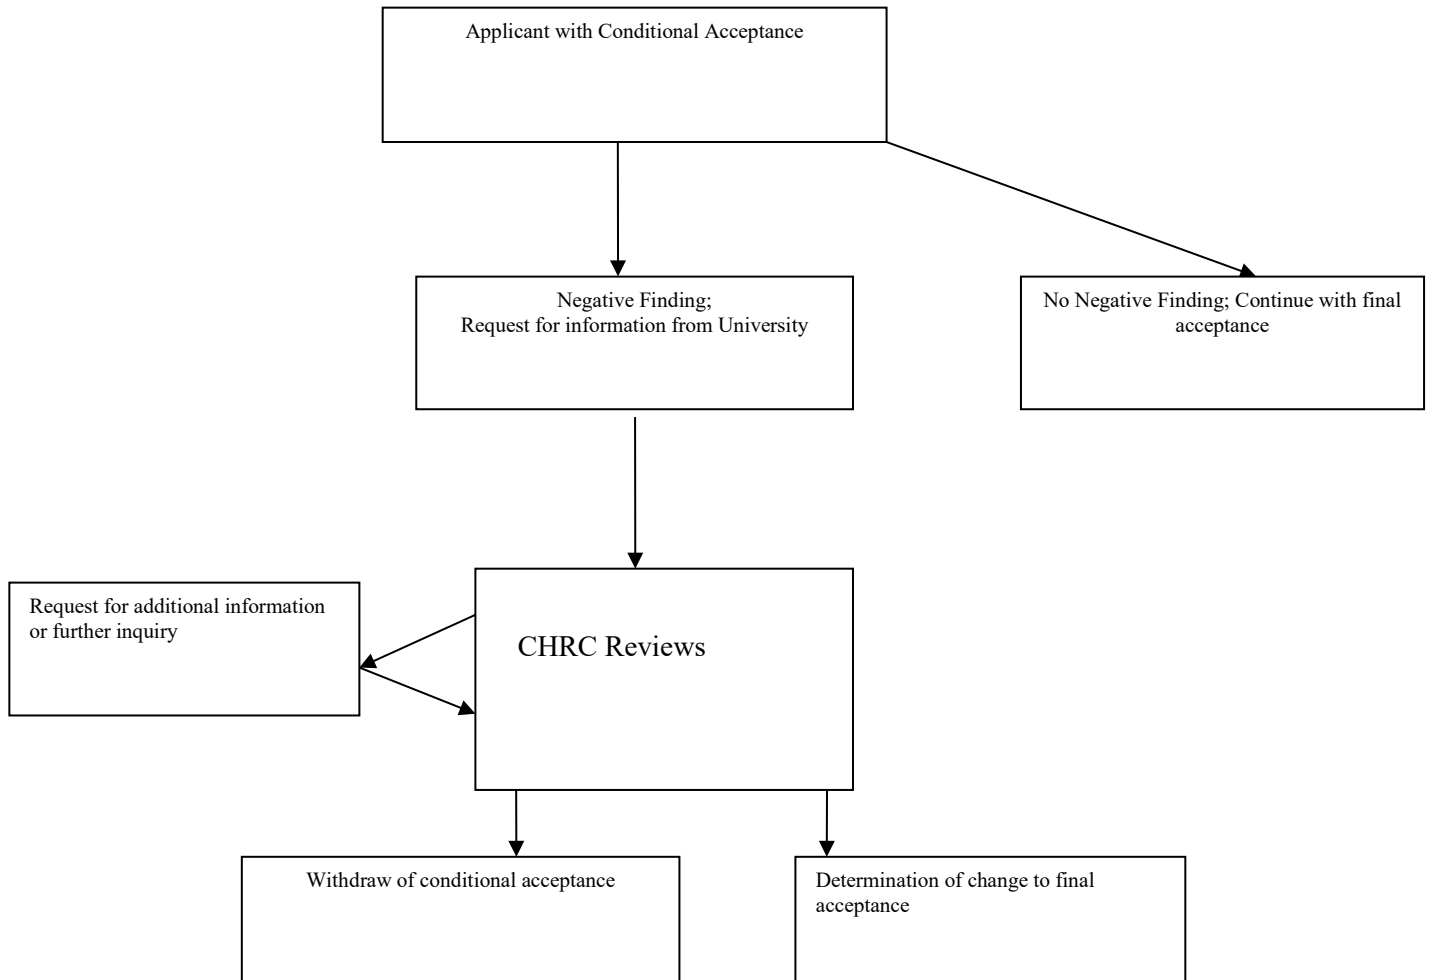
Applicant with Conditional Acceptance

Negative Finding;
Request for information from University

No Negative Finding; Continue with final acceptance

Request for additional information or further inquiry

CHRC Reviews

Withdraw of conditional acceptance

Determination of change to final acceptance